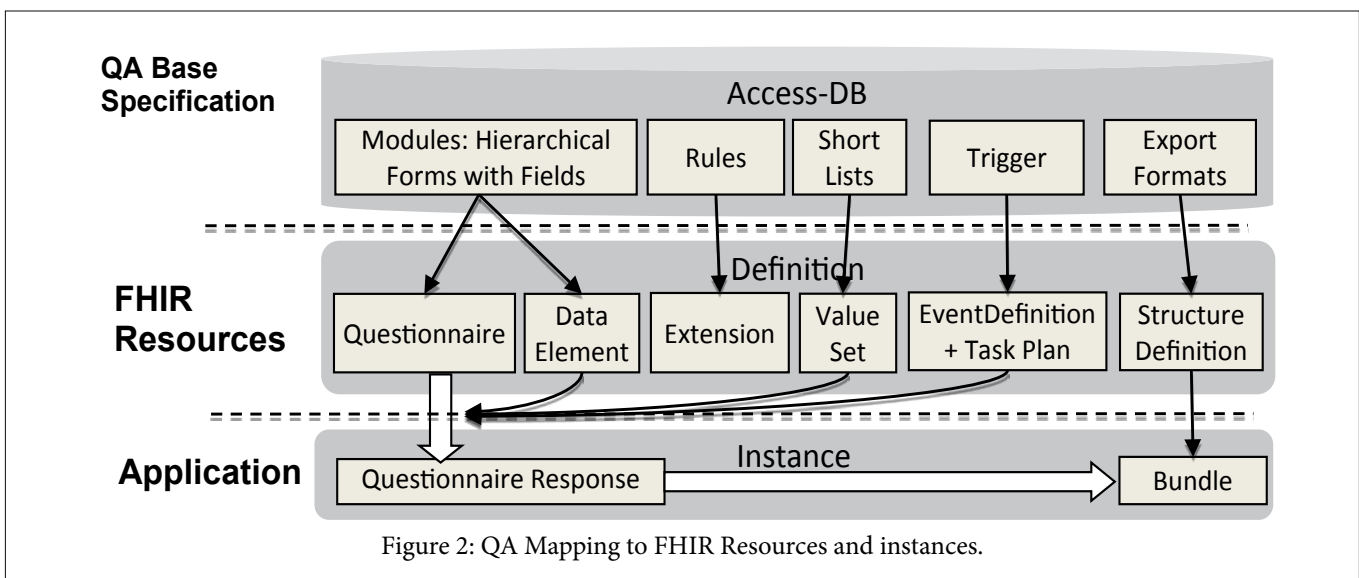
QA Base Specification

Access-DB

Modules: Hierarchical Forms with Fields

Rules

Short Lists

Trigger

Export Formats

FHIR Resources

Definition

Questionnaire

Data Element

Extension

Value Set

EventDefinition + Task Plan

Structure Definition

Application

Instance

Questionnaire Response

Bundle

Figure 2: QA Mapping to FHIR Resources and instances.